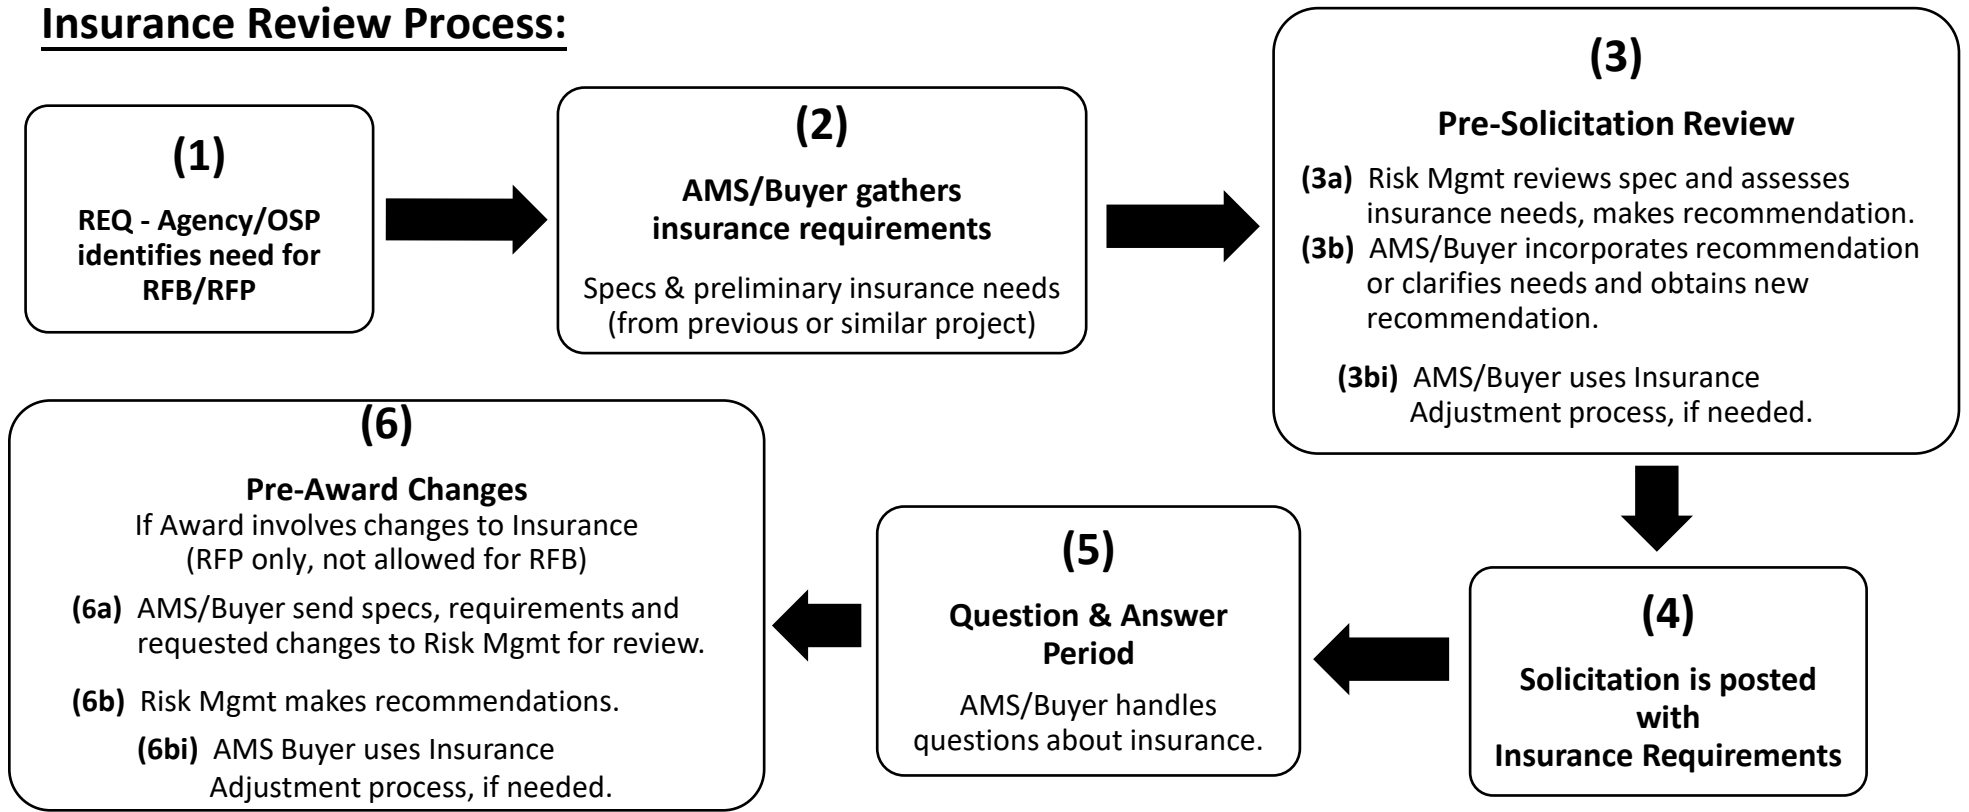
Insurance Review Process:

(1)
REQ - Agency/OSP identifies need for RFB/RFP

(2)
AMS/Buyer gathers insurance requirements
Specs & preliminary insurance needs (from previous or similar project)

(3)
Pre-Solicitation Review
(3a) Risk Mgmt reviews spec and assesses insurance needs, makes recommendation.
(3b) AMS/Buyer incorporates recommendation or clarifies needs and obtains new recommendation.
(3bi) AMS/Buyer uses Insurance Adjustment process, if needed.

(4)
Solicitation is posted with Insurance Requirements

(5)
Question & Answer Period
AMS/Buyer handles questions about insurance.

(6)
Pre-Award Changes
If Award involves changes to Insurance (RFP only, not allowed for RFB)
(6a) AMS/Buyer send specs, requirements and requested changes to Risk Mgmt for review.
(6b) Risk Mgmt makes recommendations.
(6bi) AMS Buyer uses Insurance Adjustment process, if needed.